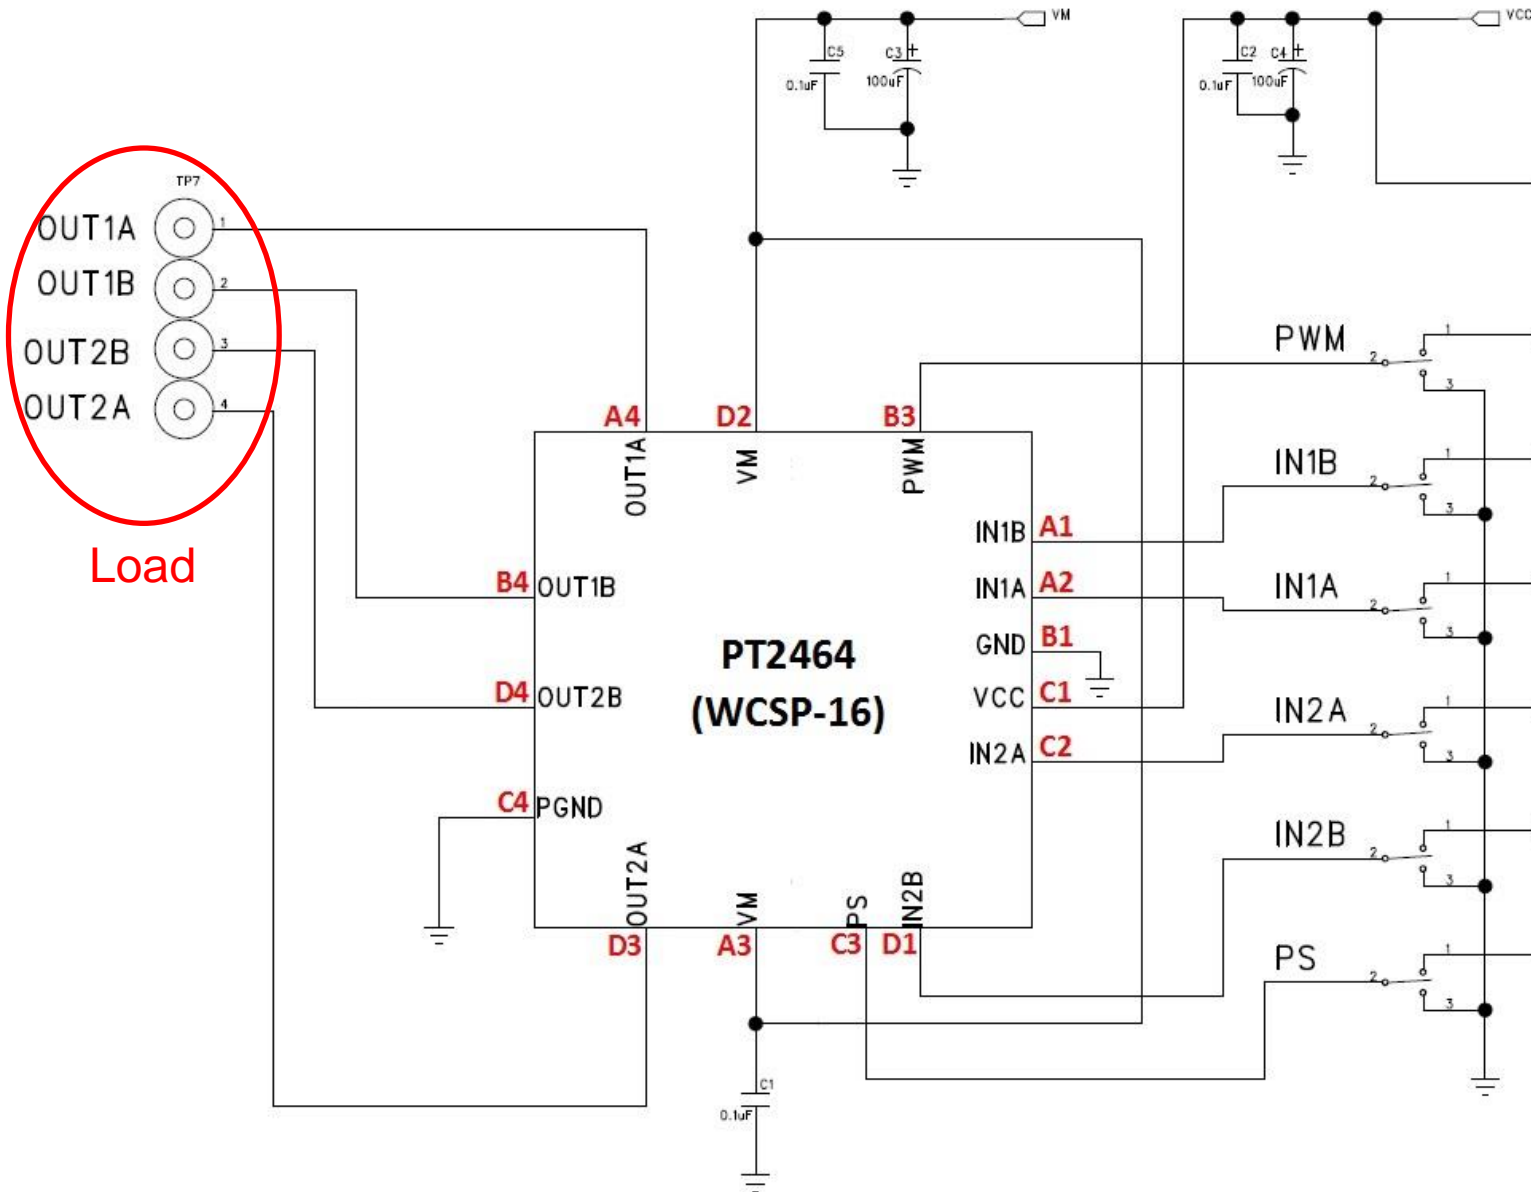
VM
C5
0.1uF
C3
100uF
VCC
C2
0.1uF
C4
100uF
TP7
OUT1A 1
OUT1B 2
OUT2B 3
OUT2A 4
Load
PWM
IN1B
IN1A
IN2A
IN2B
PS
A4 D2 B3
OUT1A
VM
PWM
IN1B A1
IN1A A2
GND B1
VCC C1
IN2A C2
B4 OUT1B
D4 OUT2B
C4 PGND
PT2464
(WCSP-16)
OUT2A
VM
PS
IN2B
D3 A3 C3 D1
C1
0.1uF